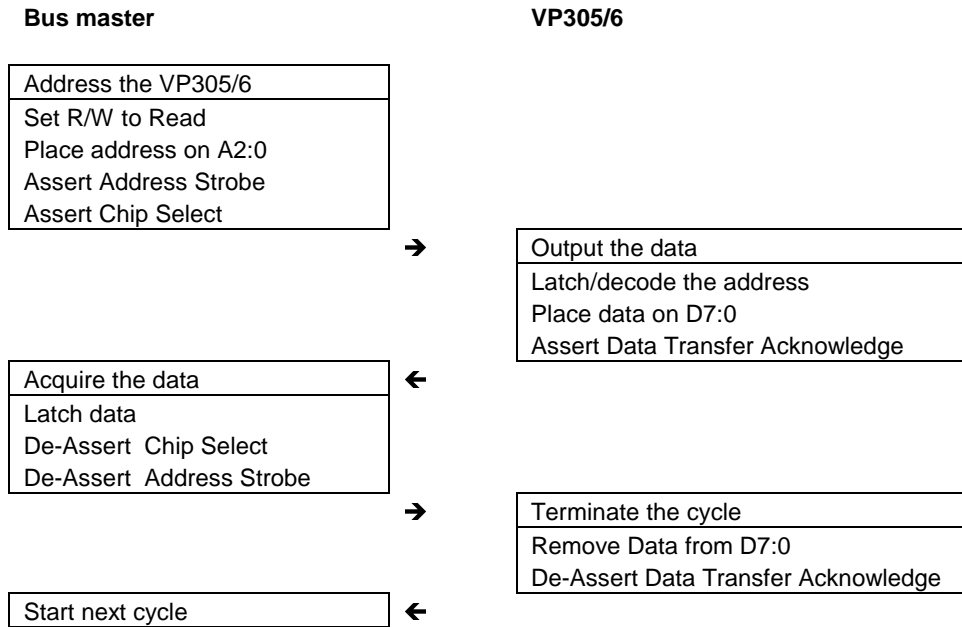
**Bus master**

**VP305/6**

Address the VP305/6
Set R/W to Read
Place address on A2:0
Assert Address Strobe
Assert Chip Select

→

Output the data
Latch/decode the address
Place data on D7:0
Assert Data Transfer Acknowledge

←

Acquire the data
Latch data
De-Assert Chip Select
De-Assert Address Strobe

→

Terminate the cycle
Remove Data from D7:0
De-Assert Data Transfer Acknowledge

←

Start next cycle